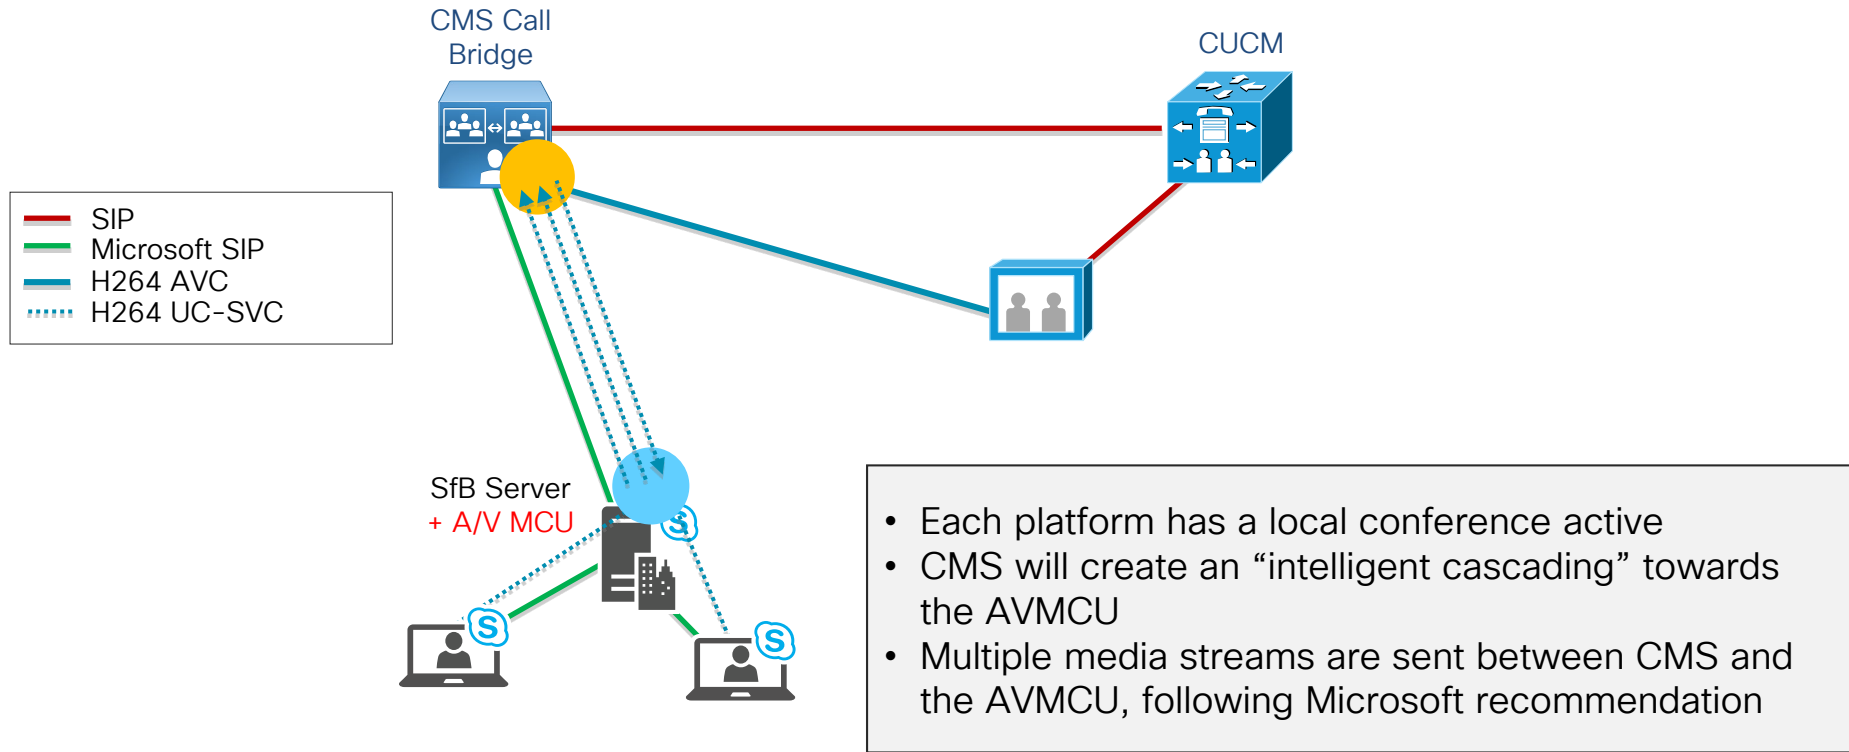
CMS Call Bridge

CUCM

SIP
Microsoft SIP
H264 AVC
H264 UC-SVC

SfB Server
+ A/V MCU

• Each platform has a local conference active
• CMS will create an “intelligent cascading” towards the AVMCU
• Multiple media streams are sent between CMS and the AVMCU, following Microsoft recommendation